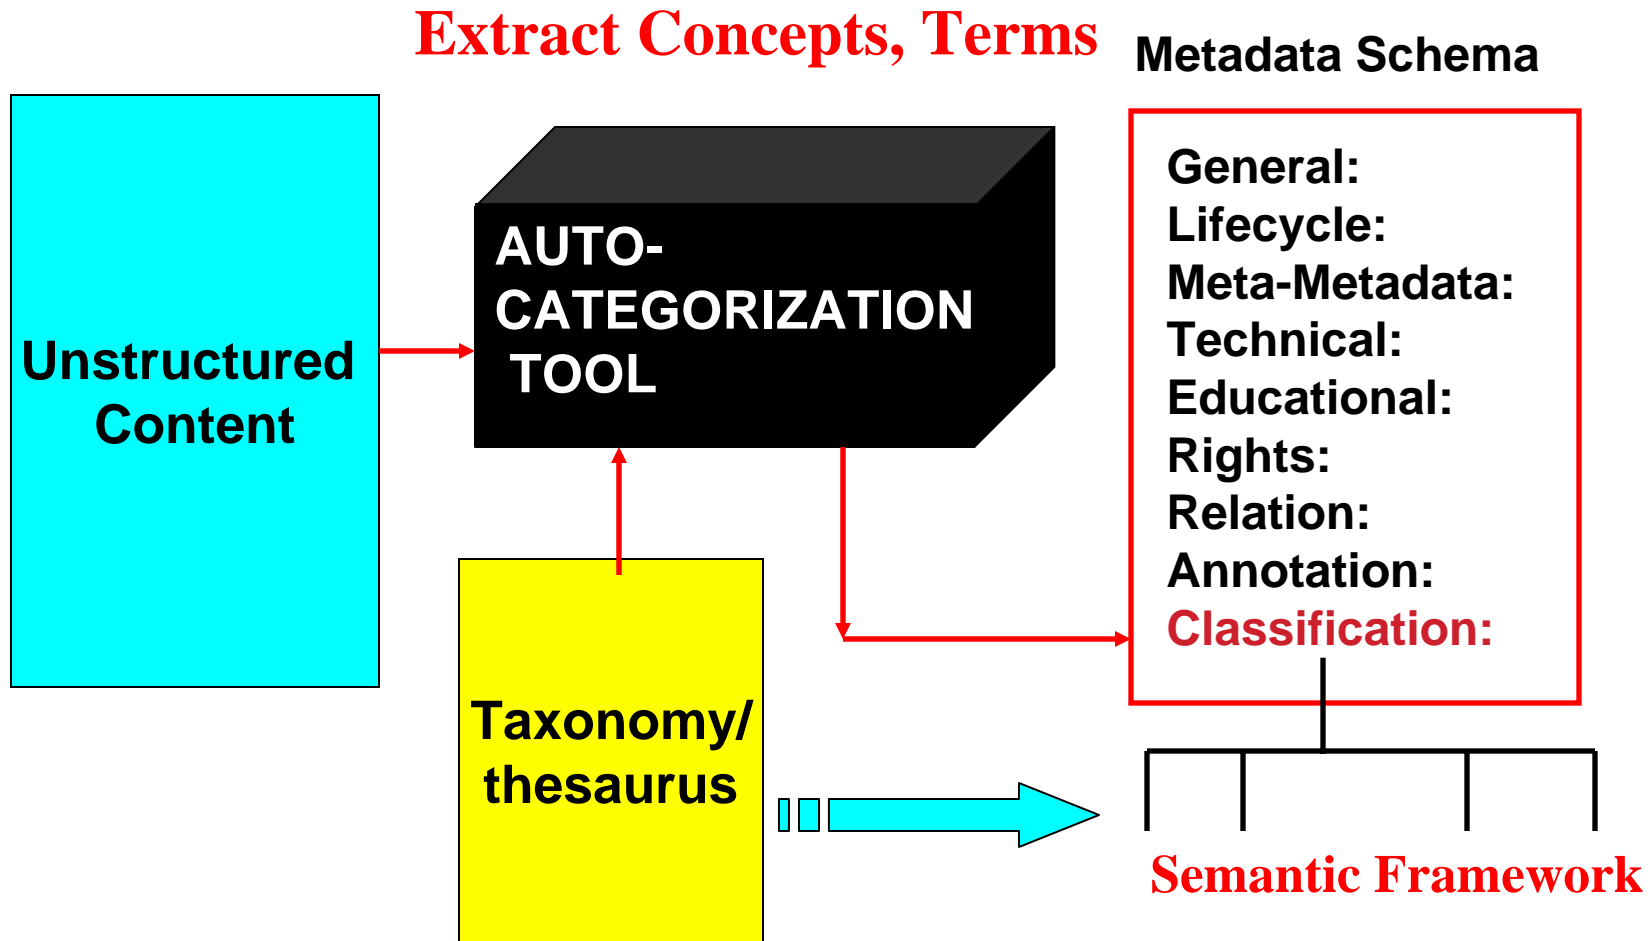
Extract Concepts, Terms

Metadata Schema

Unstructured Content

AUTO-CATEGORIZATION TOOL

General:
Lifecycle:
Meta-Metadata:
Technical:
Educational:
Rights:
Relation:
Annotation:
Classification:

Taxonomy/ thesaurus

Semantic Framework